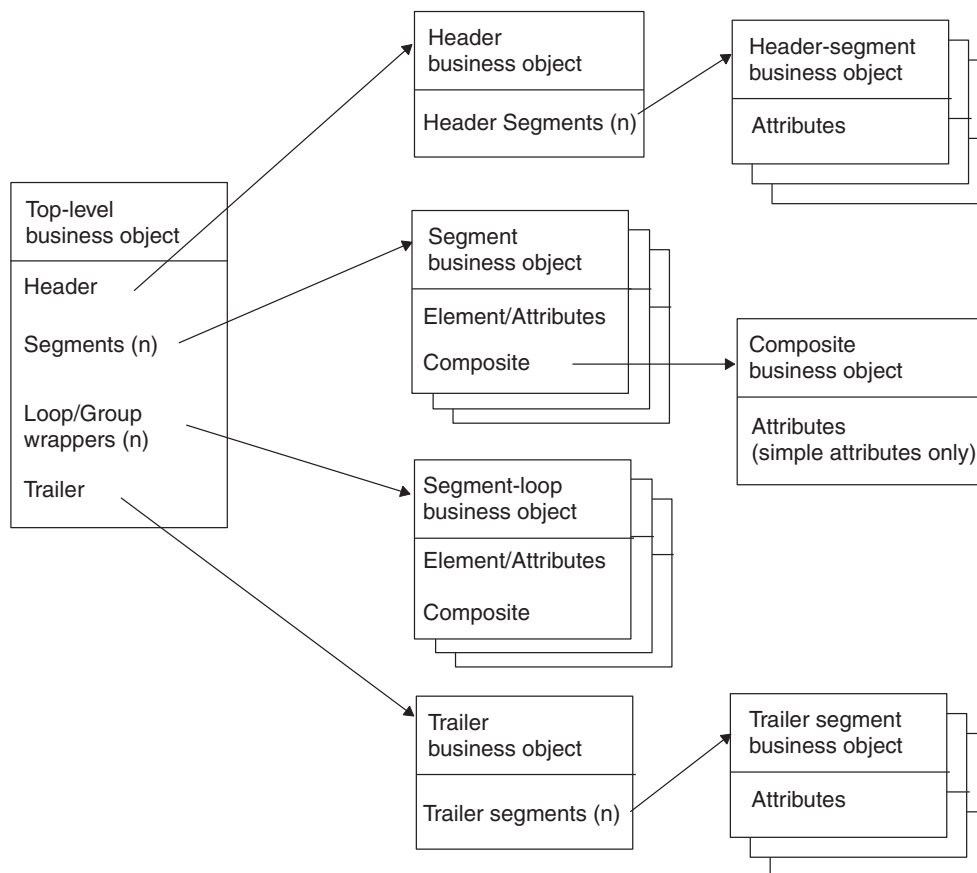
Header business object

Header Segments (n)

Header-segment business object

Attributes

Top-level business object

Header

Segments (n)

Loop/Group wrappers (n)

Trailer

Segment business object

Element/Attributes

Composite

Composite business object

Attributes (simple attributes only)

Segment-loop business object

Element/Attributes

Composite

Trailer business object

Trailer segments (n)

Trailer segment business object

Attributes